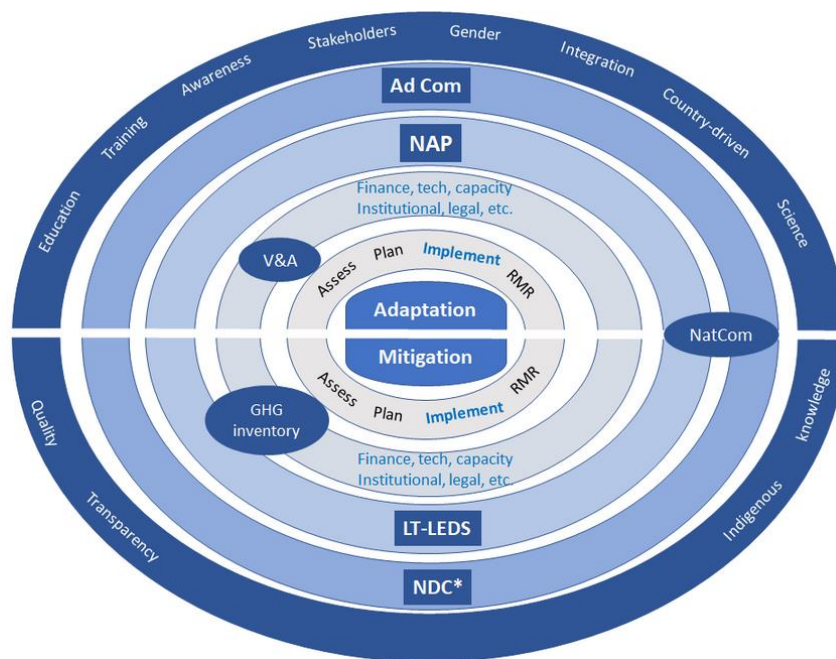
Education
Training
Awareness
Stakeholders
Gender
Integration
Country-driven
Science

Ad Com

NAP

Finance, tech, capacity
Institutional, legal, etc.

V&A

Assess
Plan
Implement
RMR

Adaptation

Mitigation

NatCom

GHG inventory

Assess
Plan
Implement
RMR

Finance, tech, capacity
Institutional, legal, etc.

LT-LEDS

NDC*

Quality
Transparency
Indigenous
knowledge